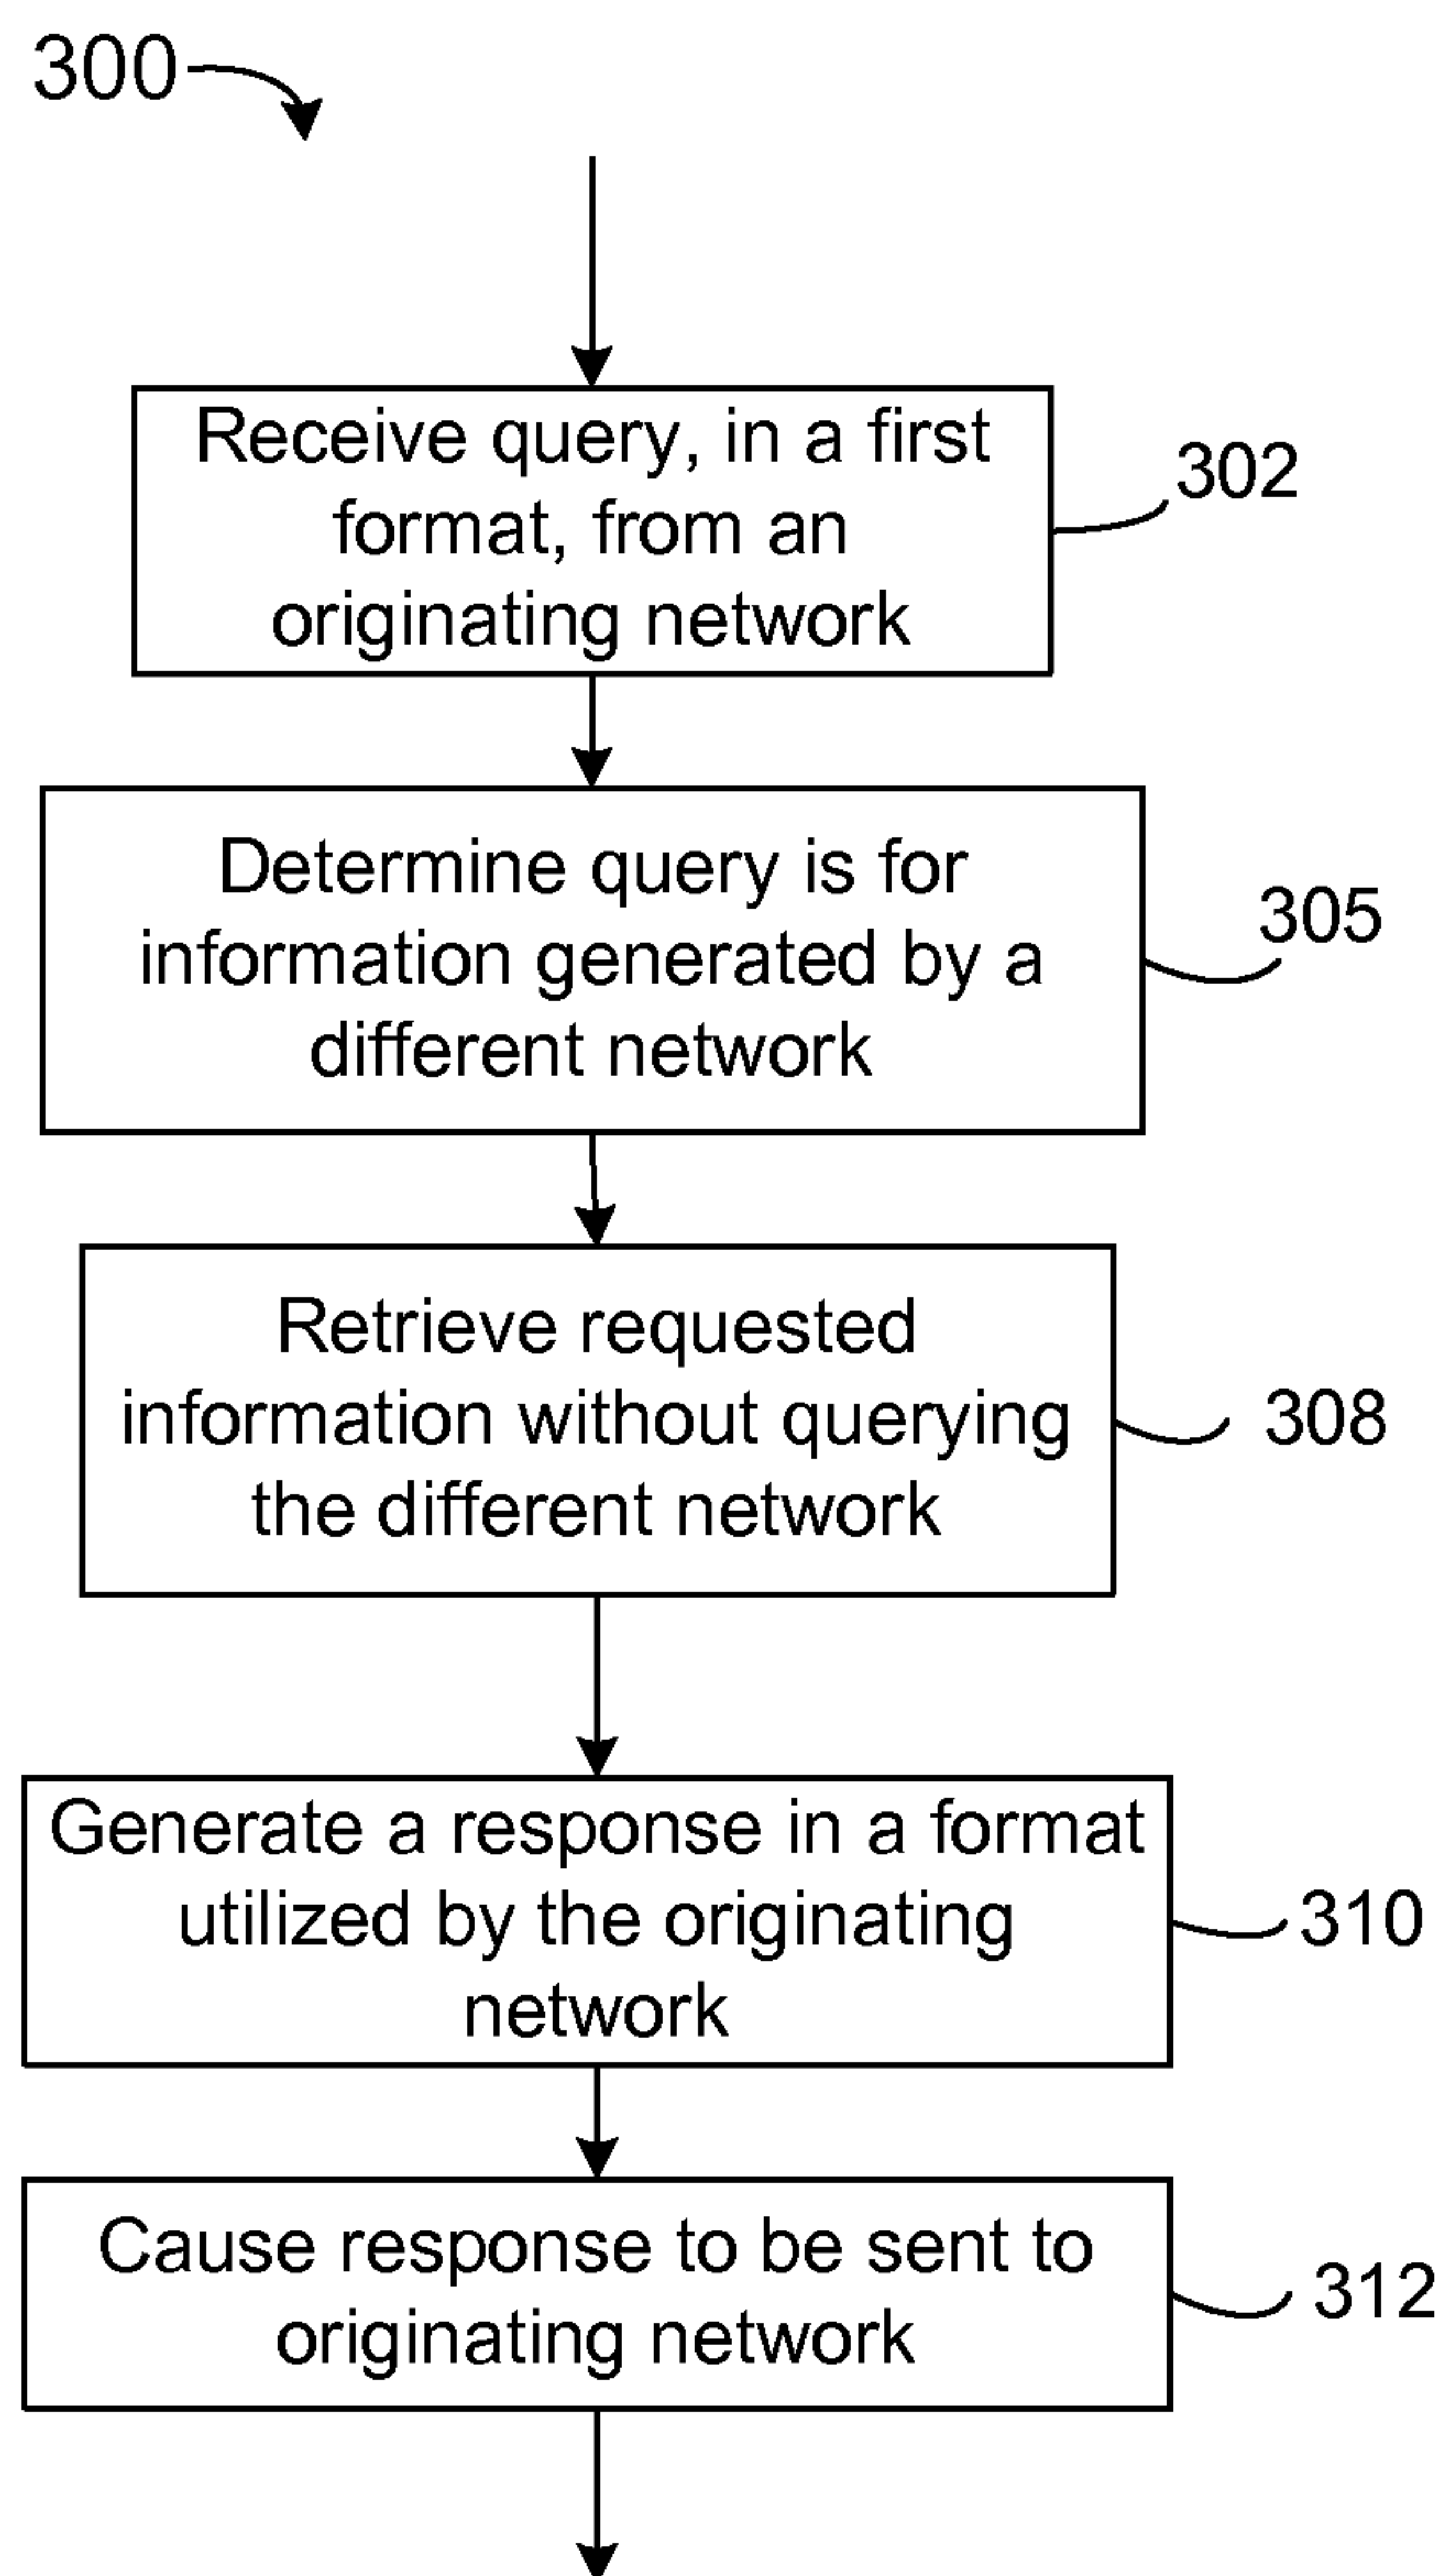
300

Receive query, in a first format, from an originating network

302

Determine query is for information generated by a different network

305

Retrieve requested information without querying the different network

308

Generate a response in a format utilized by the originating network

310

Cause response to be sent to originating network

312